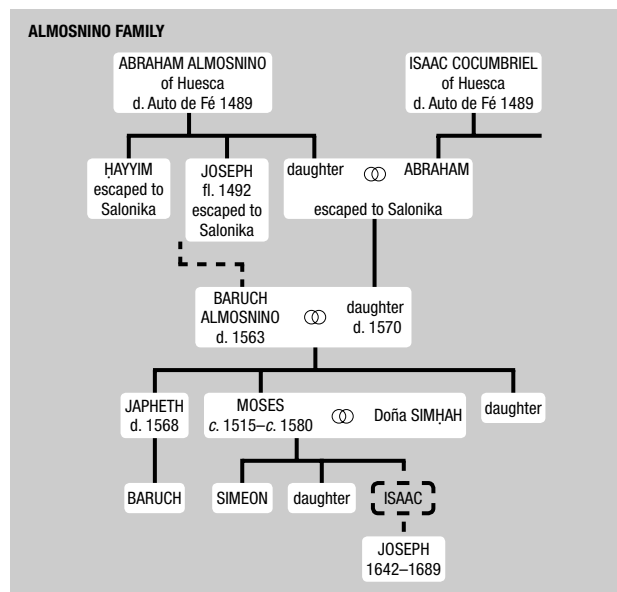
ALMOSNINO FAMILY

ABRAHAM ALMOSNINO
of Huesca
d. Auto de Fé 1489

ISAAC COCUMBRIEL
of Huesca
d. Auto de Fé 1489

ḤAYYIM
escaped to Salonika

JOSEPH
fl. 1492
escaped to Salonika

daughter ⚭ ABRAHAM
escaped to Salonika

BARUCH ALMOSNINO
d. 1563
⚭
daughter
d. 1570

JAPHETH
d. 1568

MOSES
*c.* 1515–*c.* 1580
⚭ Doña SIMḤAH

daughter

BARUCH

SIMEON

daughter

ISAAC

JOSEPH
1642–1689